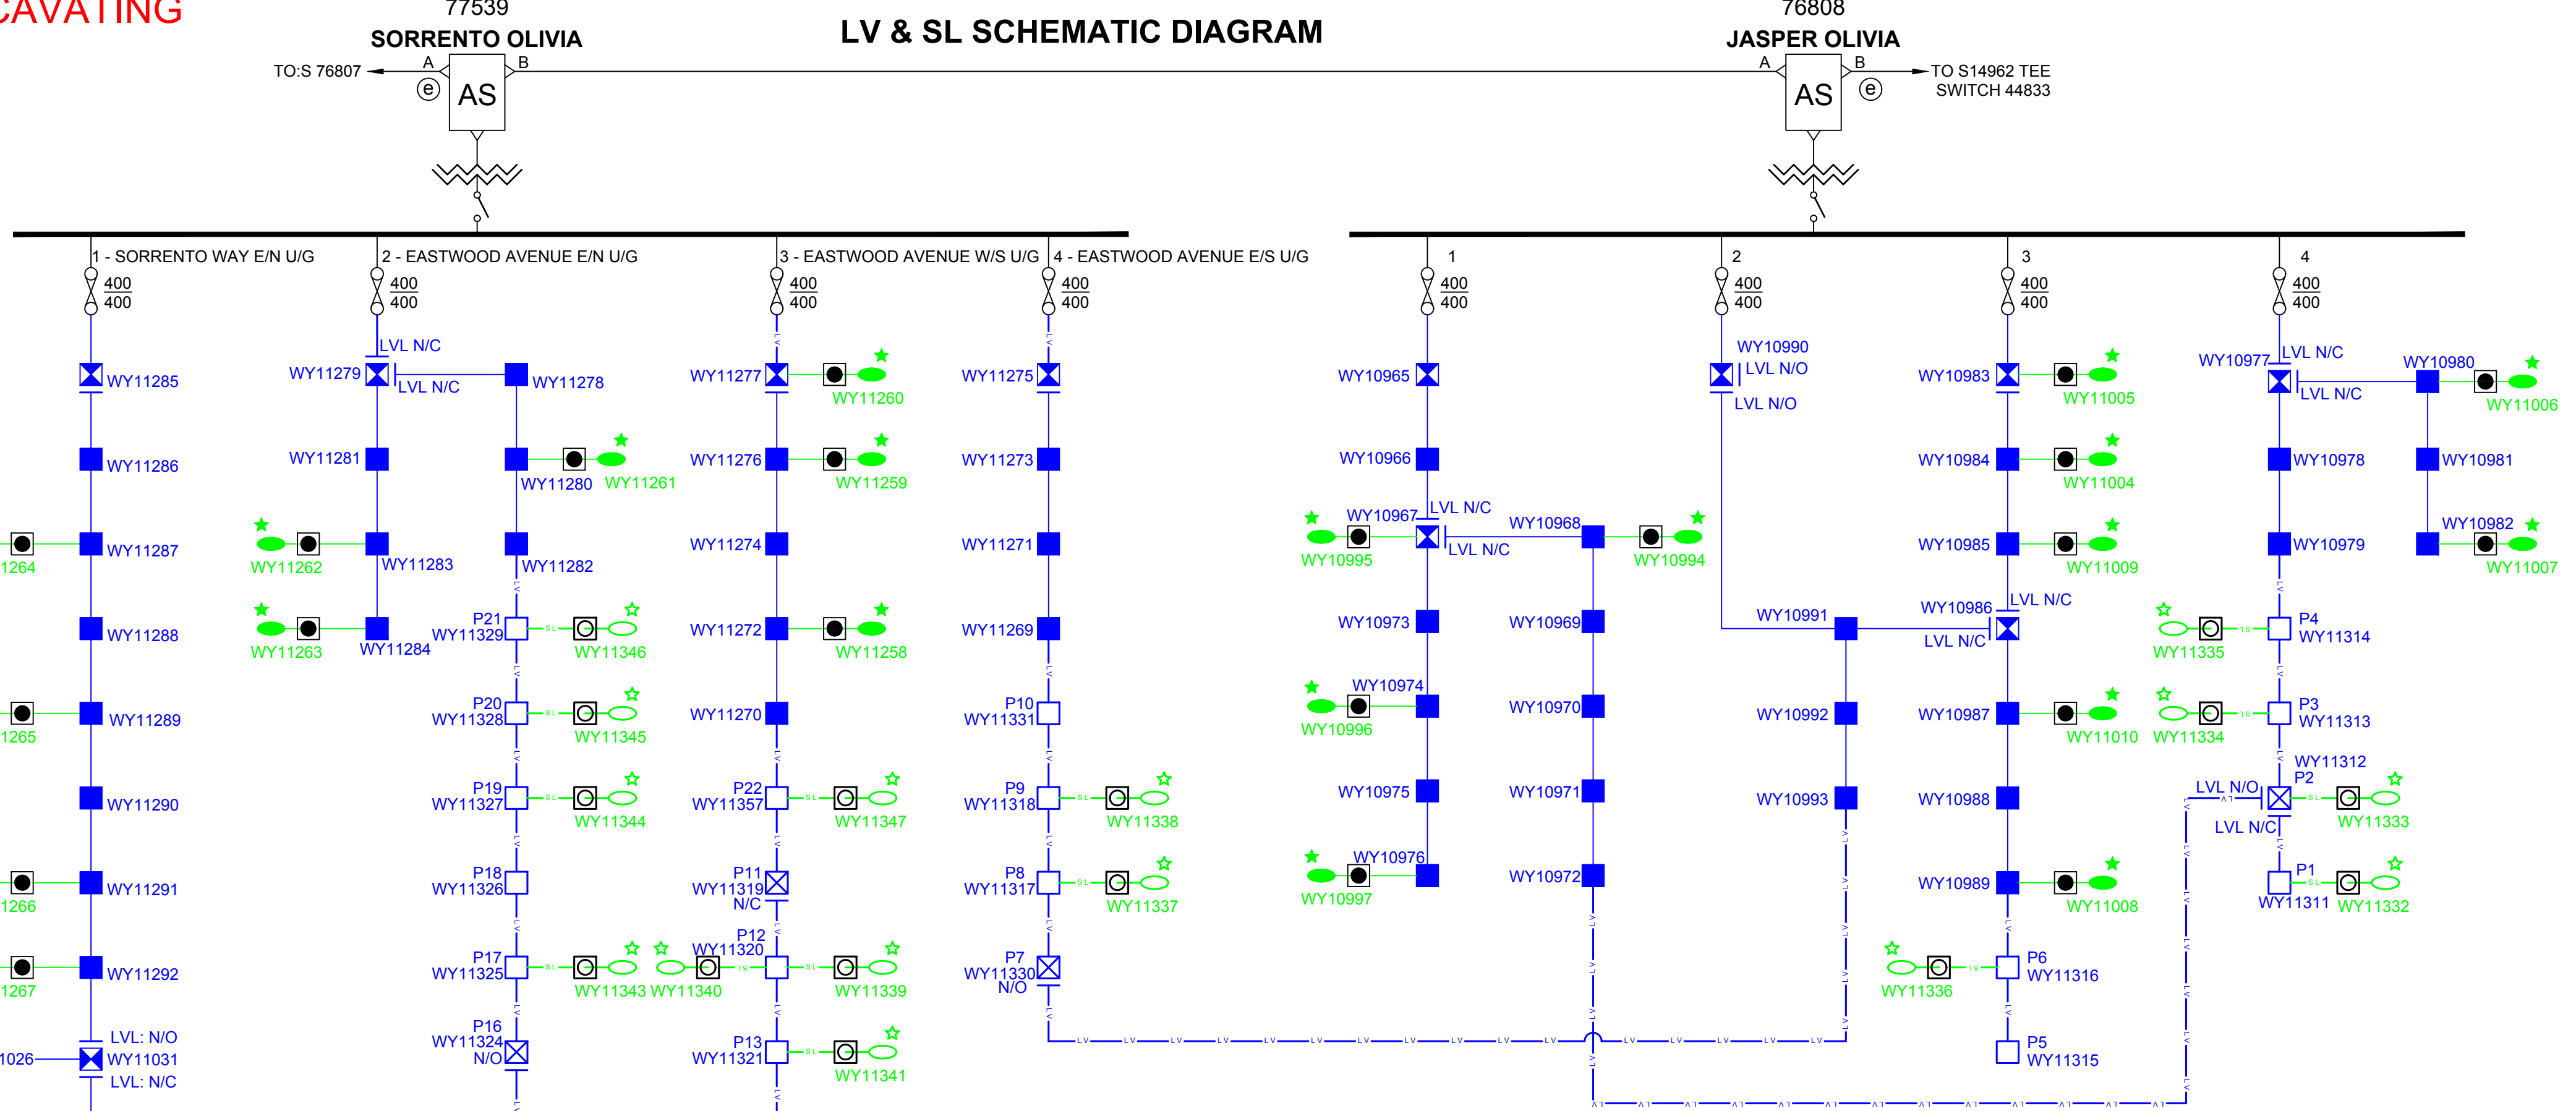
CAVATING

77539
SORRENTO OLIVIA

LV & SL SCHEMATIC DIAGRAM

76808
JASPER OLIVIA

TO:S 76807
A
B
AS
e

A
B
AS
e
TO S14962 TEE SWITCH 44833

1 - SORRENTO WAY E/N U/G
400
400
WY11285
WY11286
WY11287
1264
WY11288
WY11289
1265
WY11290
WY11291
1266
WY11292
1267
LVL: N/O
1026
WY11031
LVL: N/C

2 - EASTWOOD AVENUE E/N U/G
400
400
LVL N/C
WY11279
LVL N/C
WY11278
WY11281
WY11280
WY11261
WY11262
WY11283
WY11282
WY11263
WY11284
P21
WY11329
WY11346
P20
WY11328
WY11345
P19
WY11327
WY11344
P18
WY11326
P17
WY11325
WY11343
WY11340
P16
WY11324
N/O

3 - EASTWOOD AVENUE W/S U/G
400
400
WY11277
WY11260
WY11276
WY11259
WY11274
WY11272
WY11258
WY11270
P22
WY11357
WY11347
P11
WY11319
N/C
P12
WY11320
WY11339
P13
WY11321
WY11341

4 - EASTWOOD AVENUE E/S U/G
400
400
WY11275
WY11273
WY11271
WY11269
P10
WY11331
P9
WY11318
WY11338
P8
WY11317
WY11337
P7
WY11330
N/O

1
400
400
WY10965
WY10966
WY10967
LVL N/C
LVL N/C
WY10995
WY10968
WY10994
WY10973
WY10969
WY10974
WY10996
WY10970
WY10975
WY10971
WY10976
WY10997
WY10972

2
400
400
WY10990
LVL N/O
LVL N/O
WY10991
WY10992
WY10993

3
400
400
WY10983
WY11005
WY10984
WY11004
WY10985
WY11009
WY10986
LVL N/C
LVL N/C
WY10987
WY11010
WY10988
WY10989
WY11008
WY11336
P6
WY11316
P5
WY11315

4
400
400
WY10977
LVL N/C
LVL N/C
WY10980
WY11006
WY10978
WY10981
WY10979
WY10982
WY11007
WY11335
P4
WY11314
WY11334
P3
WY11313
WY11312
P2
LVL N/O
LVL N/C
WY11333
P1
WY11311
WY11332